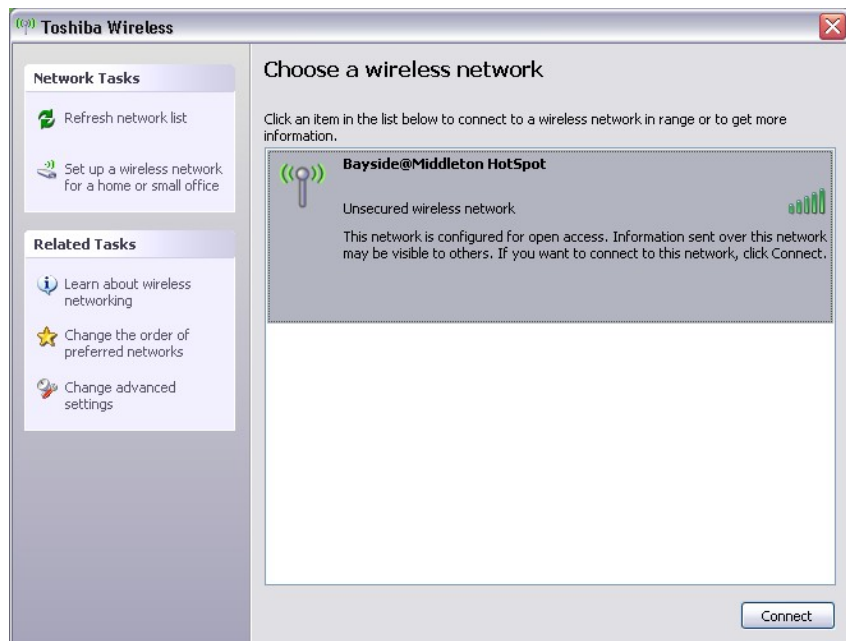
Toshiba Wireless

Network Tasks

Refresh network list

Set up a wireless network for a home or small office

Related Tasks

Learn about wireless networking

Change the order of preferred networks

Change advanced settings

Choose a wireless network

Click an item in the list below to connect to a wireless network in range or to get more information.

Bayside@Middleton HotSpot

Unsecured wireless network

This network is configured for open access. Information sent over this network may be visible to others. If you want to connect to this network, click Connect.

Connect